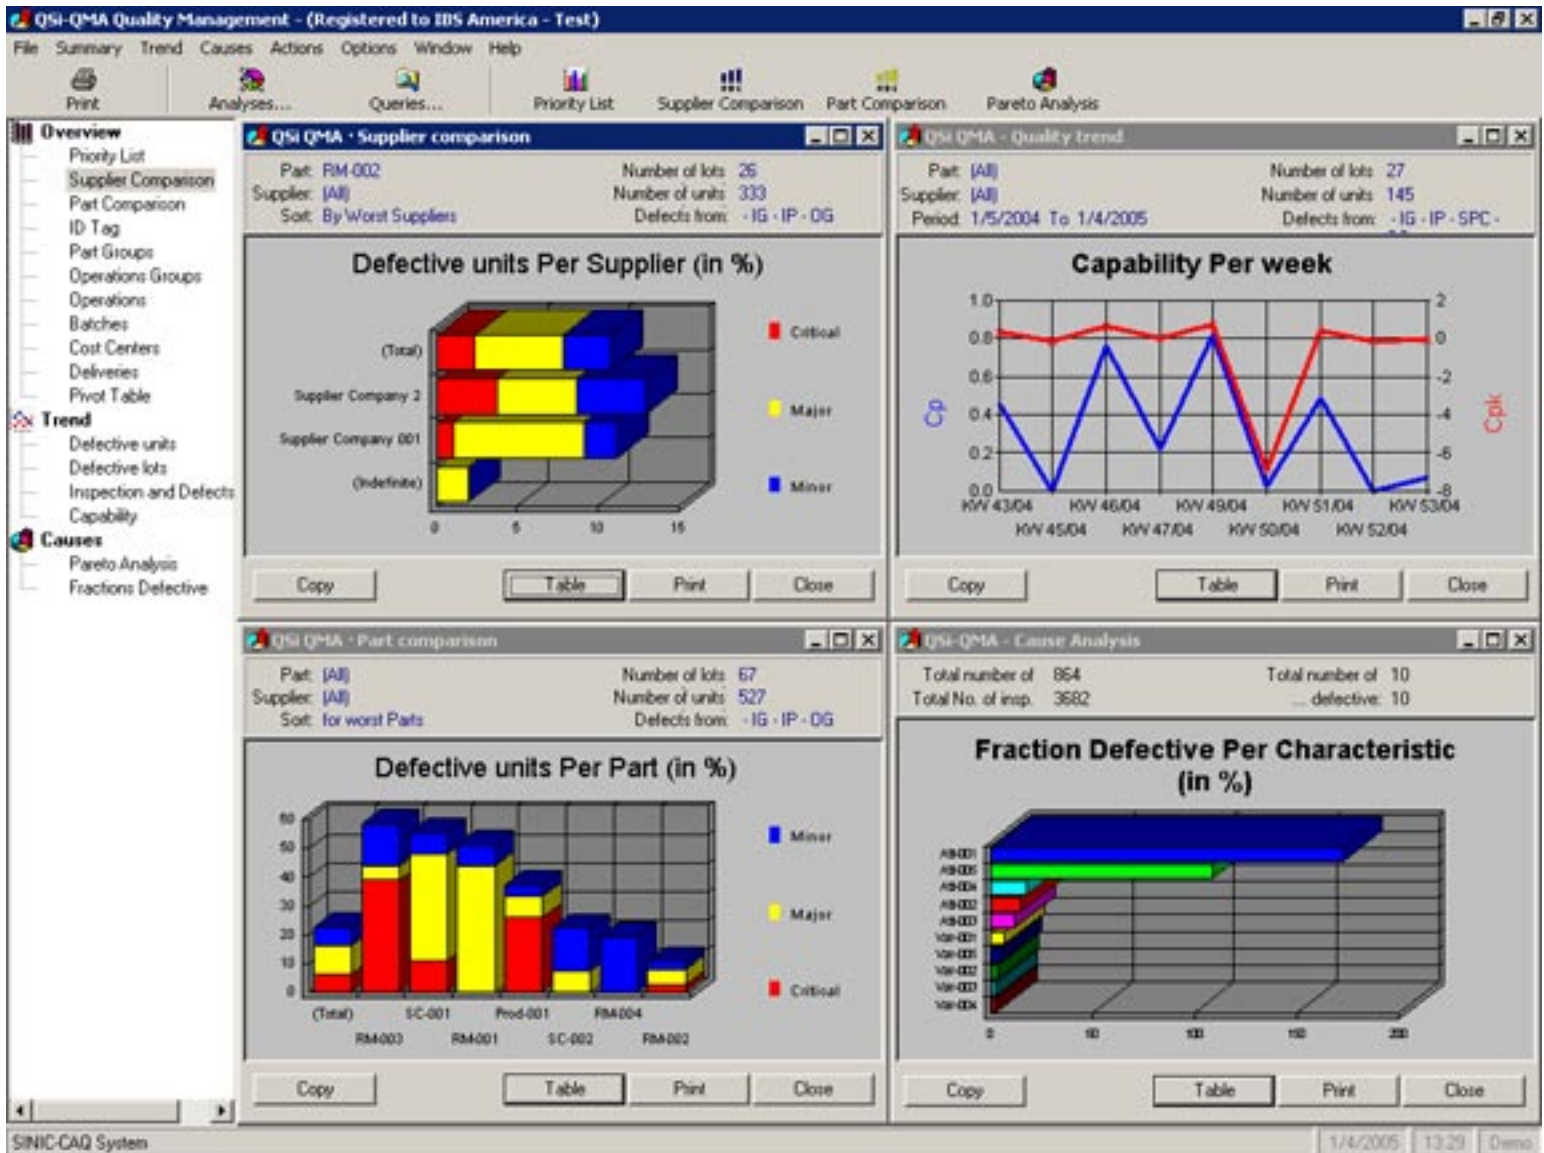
QSi-QMA Quality Management - (Registered to IBS America - Test)

File Summary Trend Causes Actions Options Window Help

Print Analyses... Queries... Priority List Supplier Comparison Part Comparison Pareto Analysis

Overview
Priority List
Supplier Comparison
Part Comparison
ID Tag
Part Groups
Operations Groups
Operations
Batches
Cost Centers
Deliveries
Pivot Table
Trend
Defective units
Defective lots
Inspection and Defects
Capability
Causes
Pareto Analysis
Fractions Defective

QSi QMA - Supplier comparison

Part: RM-002
Supplier: (All)
Sort: By Worst Suppliers
Number of lots: 26
Number of units: 333
Defects from: - IG - IP - OG

Defective units Per Supplier (in %)

(Total)
Supplier Company 2
Supplier Company 001
(Indefinite)
0 5 10 15
Critical
Major
Minor

Copy Table Print Close

QSi QMA - Quality trend

Part: (All)
Supplier: (All)
Period: 1/5/2004 To 1/4/2005
Number of lots: 27
Number of units: 145
Defects from: - IG - IP - SPC -

Capability Per week

1.0 0.8 0.6 0.4 0.2 0.0
2 0 -2 -4 -6 -8
Cp
Cpk
KW 43/04 KW 46/04 KW 49/04 KW 51/04 KW 53/04
KW 45/04 KW 47/04 KW 50/04 KW 52/04

Copy Table Print Close

QSi QMA - Part comparison

Part: (All)
Supplier: (All)
Sort: for worst Parts
Number of lots: 67
Number of units: 527
Defects from: - IG - IP - OG

Defective units Per Part (in %)

60 50 40 30 20 10 0
(Total) SC-001 Prod-001 RM-004
RM-003 RM-001 SC-002 RM-002
Minor
Major
Critical

Copy Table Print Close

QSi QMA - Cause Analysis

Total number of: 864
Total No. of insp.: 3682
Total number of: 10
... defective: 10

Fraction Defective Per Characteristic (in %)

AB-001
AB-005
AB-004
AB-002
AB-003
Var-001
Var-005
Var-002
Var-003
Var-004
0 50 100 150 200

Copy Table Print Close

SINIC-CAQ System
1/4/2005 13:29 Demo